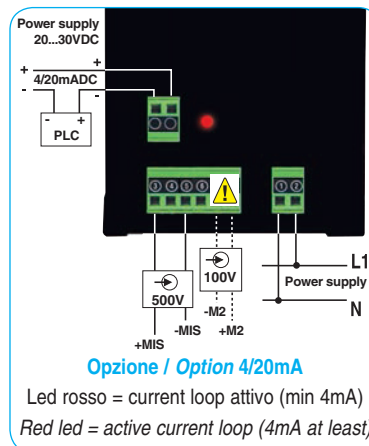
Power supply
20...30VDC

+
+
4/20mADC
-
-
-
+
PLC

③④⑤⑥

①②

100V
500V
-M2
-MIS
+M2
+MIS

L1
Power supply
N

Opzione / *Option* 4/20mA

Led rosso = current loop attivo (min 4mA)

*Red led = active current loop (4mA at least*